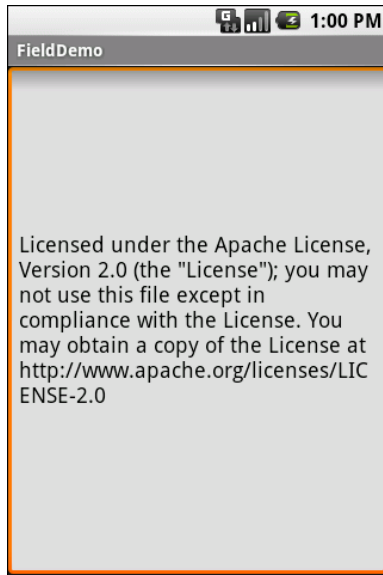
1:00 PM

FieldDemo

Licensed under the Apache License, Version 2.0 (the "License"); you may not use this file except in compliance with the License. You may obtain a copy of the License at http://www.apache.org/licenses/LICENSE-2.0